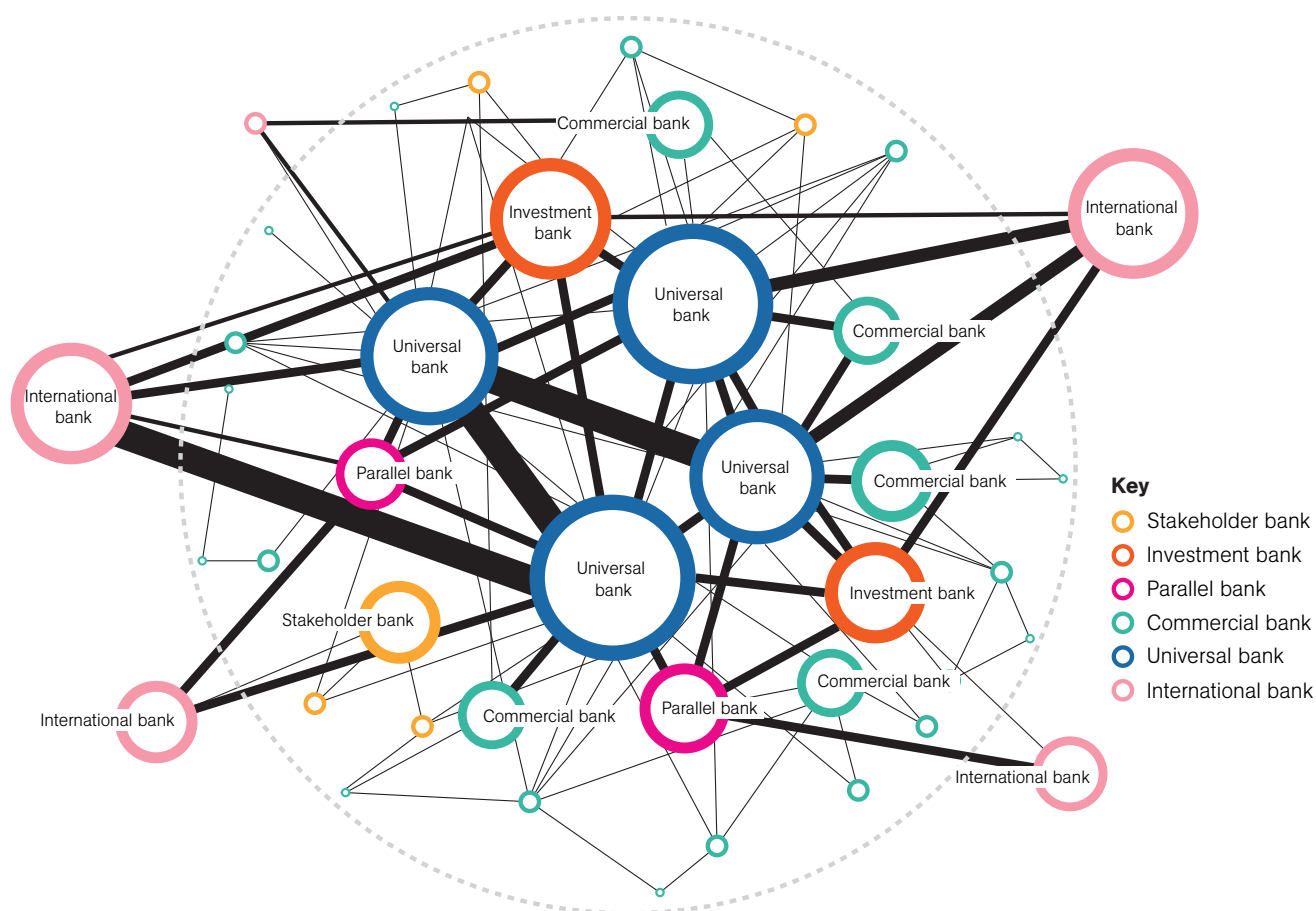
Commercial bank

Investment bank

International bank

Universal bank

Universal bank

Commercial bank

International bank

Parallel bank

Universal bank

Commercial bank

Universal bank

Investment bank

Stakeholder bank

International bank

Commercial bank

Parallel bank

Commercial bank

International bank

Key
Stakeholder bank
Investment bank
Parallel bank
Commercial bank
Universal bank
International bank